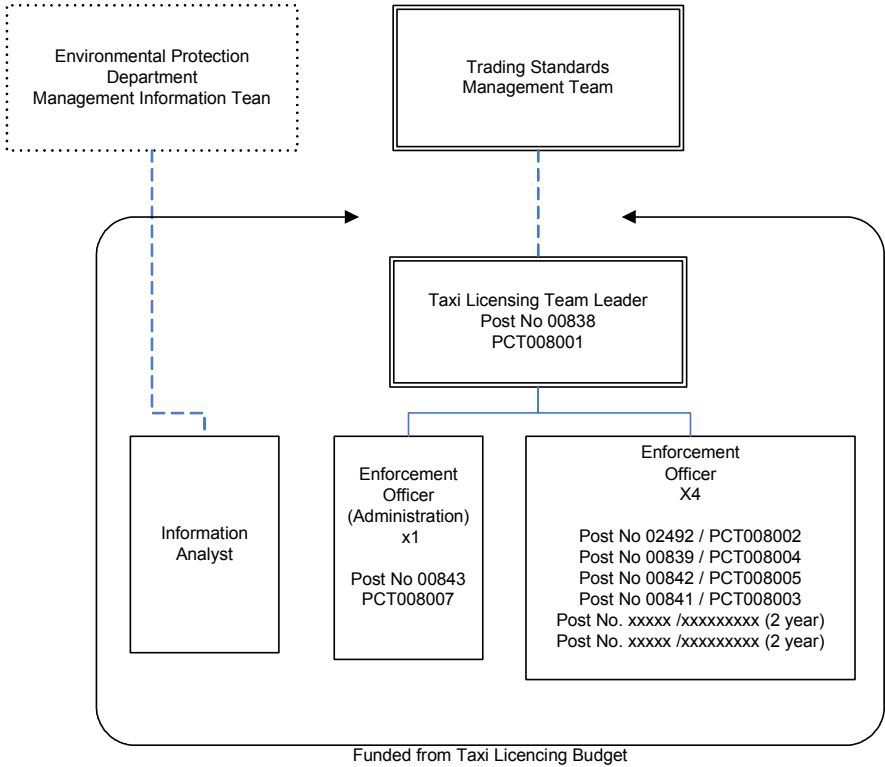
Environmental Protection Department
Management Information Tean

Trading Standards
Management Team

Taxi Licensing Team Leader
Post No 00838
PCT008001

Information Analyst

Enforcement Officer (Administration)
x1

Post No 00843
PCT008007

Enforcement Officer
X4

Post No 02492 / PCT008002
Post No 00839 / PCT008004
Post No 00842 / PCT008005
Post No 00841 / PCT008003
Post No. xxxxx /xxxxxxxxx (2 year)
Post No. xxxxx /xxxxxxxxx (2 year)

Funded from Taxi Licencing Budget